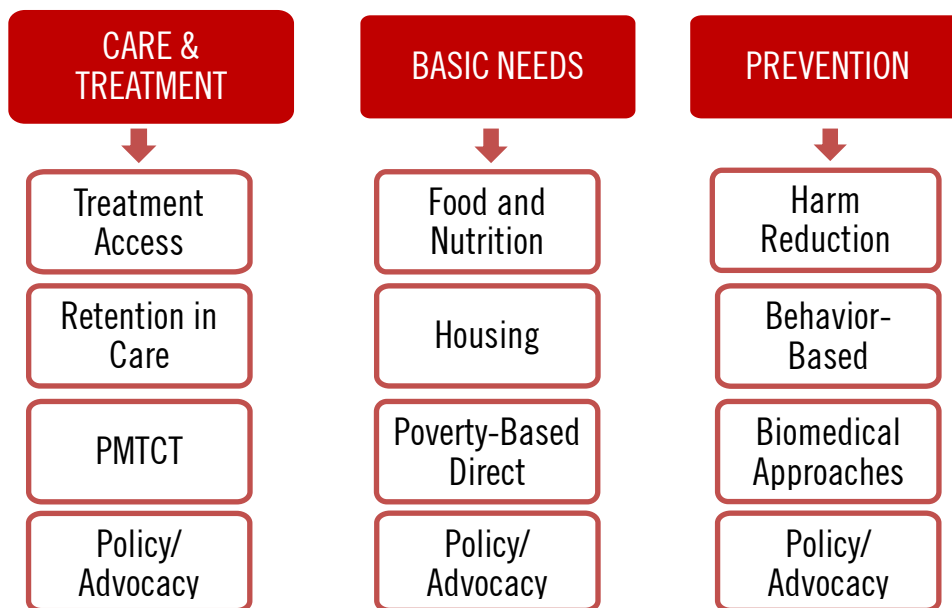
CARE & TREATMENT

Treatment Access

Retention in Care

PMTCT

Policy/ Advocacy

BASIC NEEDS

Food and Nutrition

Housing

Poverty-Based Direct

Policy/ Advocacy

PREVENTION

Harm Reduction

Behavior-Based

Biomedical Approaches

Policy/ Advocacy